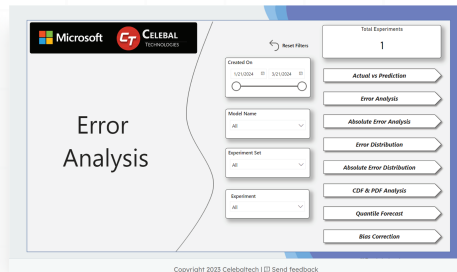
Microsoft CT CELEBAL TECHNOLOGIES

Error Analysis

Reset Filters

Created On
1/21/2024 3/21/2024

Model Name
All

Experiment Set
All

Experiment
All

Total Experiments
1

Actual vs Prediction

Error Analysis

Absolute Error Analysis

Error Distribution

Absolute Error Distribution

CDF & PDF Analysis

Quantile Forecast

Bias Correction

Copyright 2023 Celebaltech | Send feedback